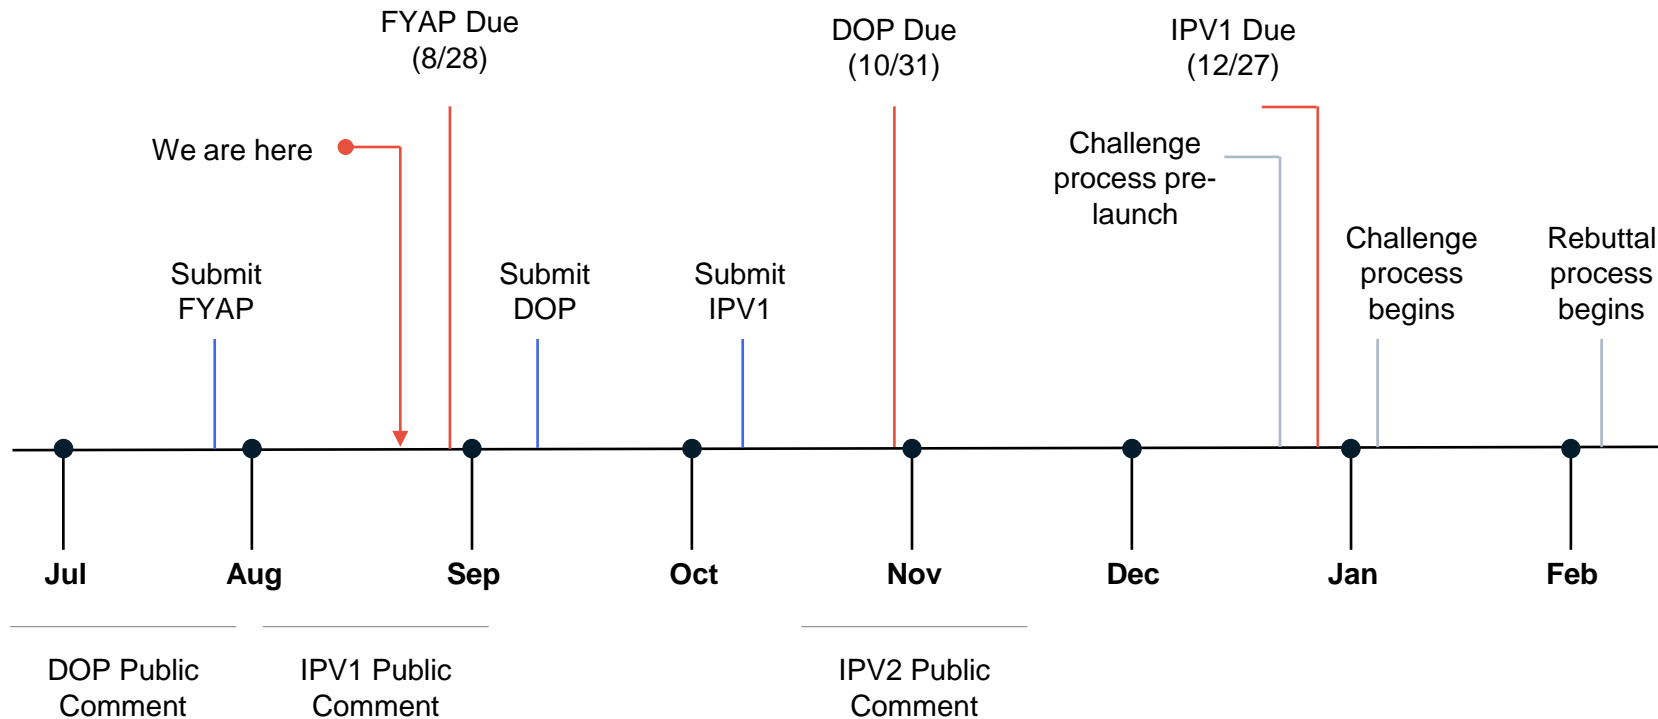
FYAP Due (8/28)

DOP Due (10/31)

IPV1 Due (12/27)

We are here

Challenge process pre-launch

Submit FYAP

Submit DOP

Submit IPV1

Challenge process begins

Rebuttal process begins

Jul

Aug

Sep

Oct

Nov

Dec

Jan

Feb

DOP Public Comment

IPV1 Public Comment

IPV2 Public Comment